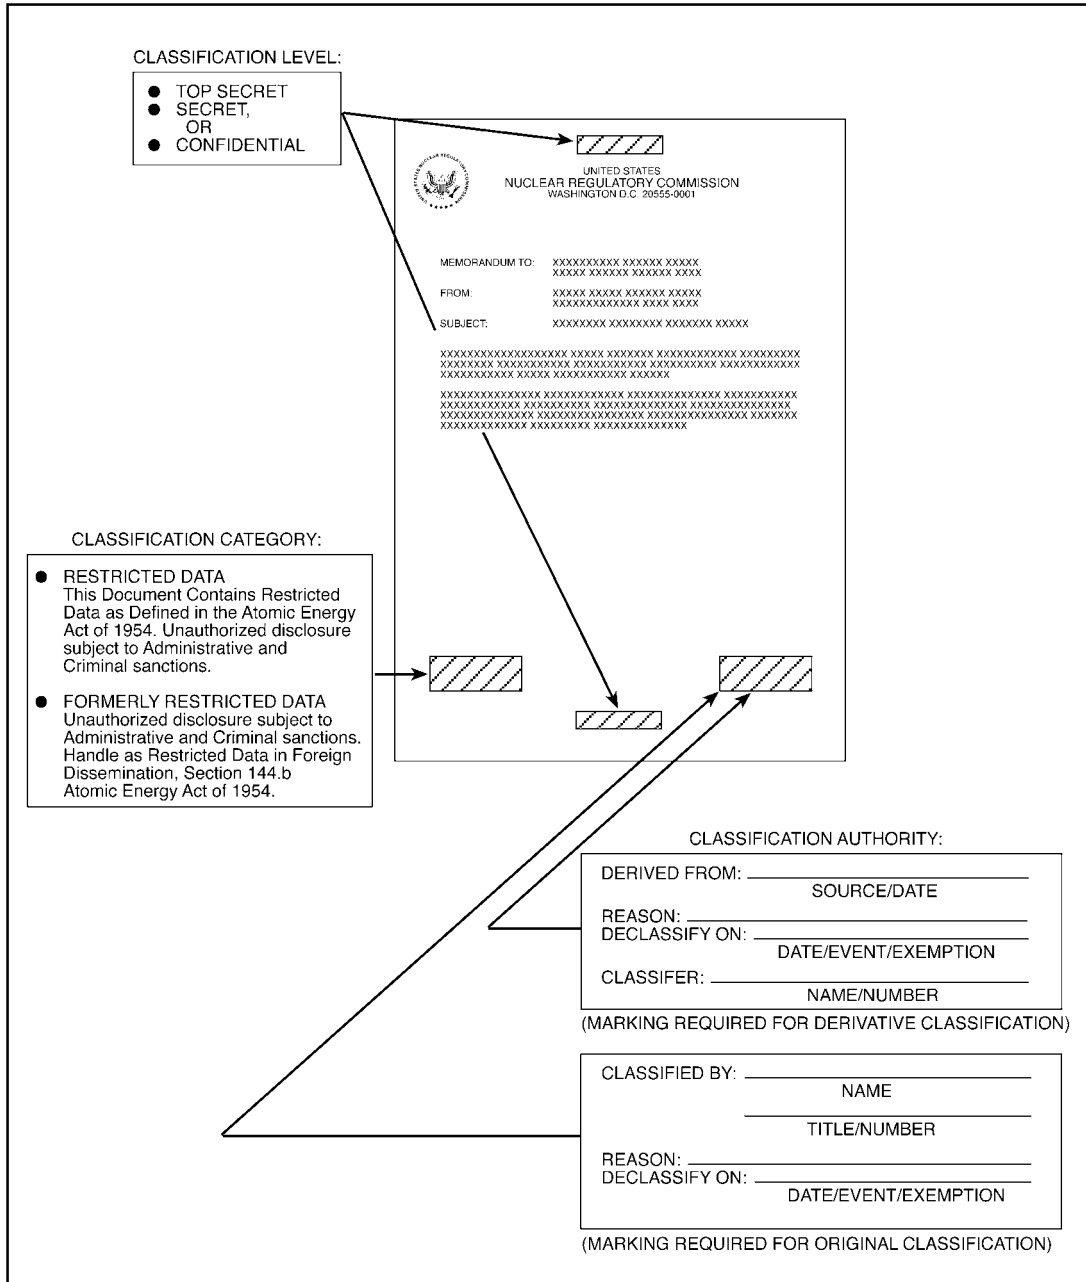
CLASSIFICATION LEVEL:

- TOP SECRET
- SECRET, OR
- CONFIDENTIAL

UNITED STATES
NUCLEAR REGULATORY COMMISSION
WASHINGTON D.C. 20555-0001

MEMORANDUM TO: XXXXXXXXXX XXXXXX XXXXX XXXXX XXXXXX XXXXXX XXXX

FROM: XXXXX XXXXX XXXXXX XXXXX XXXXXXXXXXXXXX XXXX XXXX

SUBJECT: XXXXXXXX XXXXXXXX XXXXXXX XXXXX

XXXXXXXXXXXXXXXXXX XXXXX XXXXXXX XXXXXXXXXXXX XXXXXXXXX XXXXXXXX XXXXXXXXXXX XXXXXXXXXXX XXXXXXXXXXX XXXXXXXXXXXXX XXXXXXXXXXX XXXXX XXXXXXXXXXX XXXXXX

XXXXXXXXXXXXXX XXXXXXXXXXXX XXXXXXXXXXXXXXX XXXXXXXXXXX XXXXXXXXXXXXX XXXXXXXXXX XXXXXXXXXXXXXX XXXXXXXXXXXXXXX XXXXXXXXXXXXX XXXXXXXXXXXXXXXX XXXXXXXXXXXXXXX XXXXXXX XXXXXXXXXXXX XXXXXXXXX XXXXXXXXXXXXXX

CLASSIFICATION CATEGORY:

- RESTRICTED DATA
This Document Contains Restricted Data as Defined in the Atomic Energy Act of 1954. Unauthorized disclosure subject to Administrative and Criminal sanctions.

- FORMERLY RESTRICTED DATA
Unauthorized disclosure subject to Administrative and Criminal sanctions. Handle as Restricted Data in Foreign Dissemination, Section 144.b Atomic Energy Act of 1954.

CLASSIFICATION AUTHORITY:

DERIVED FROM: ______
SOURCE/DATE
REASON: ______
DECLASSIFY ON: ______
DATE/EVENT/EXEMPTION
CLASSIFER: ______
NAME/NUMBER

(MARKING REQUIRED FOR DERIVATIVE CLASSIFICATION)

CLASSIFIED BY: ______
NAME
______
TITLE/NUMBER
REASON: ______
DECLASSIFY ON: ______
DATE/EVENT/EXEMPTION

(MARKING REQUIRED FOR ORIGINAL CLASSIFICATION)